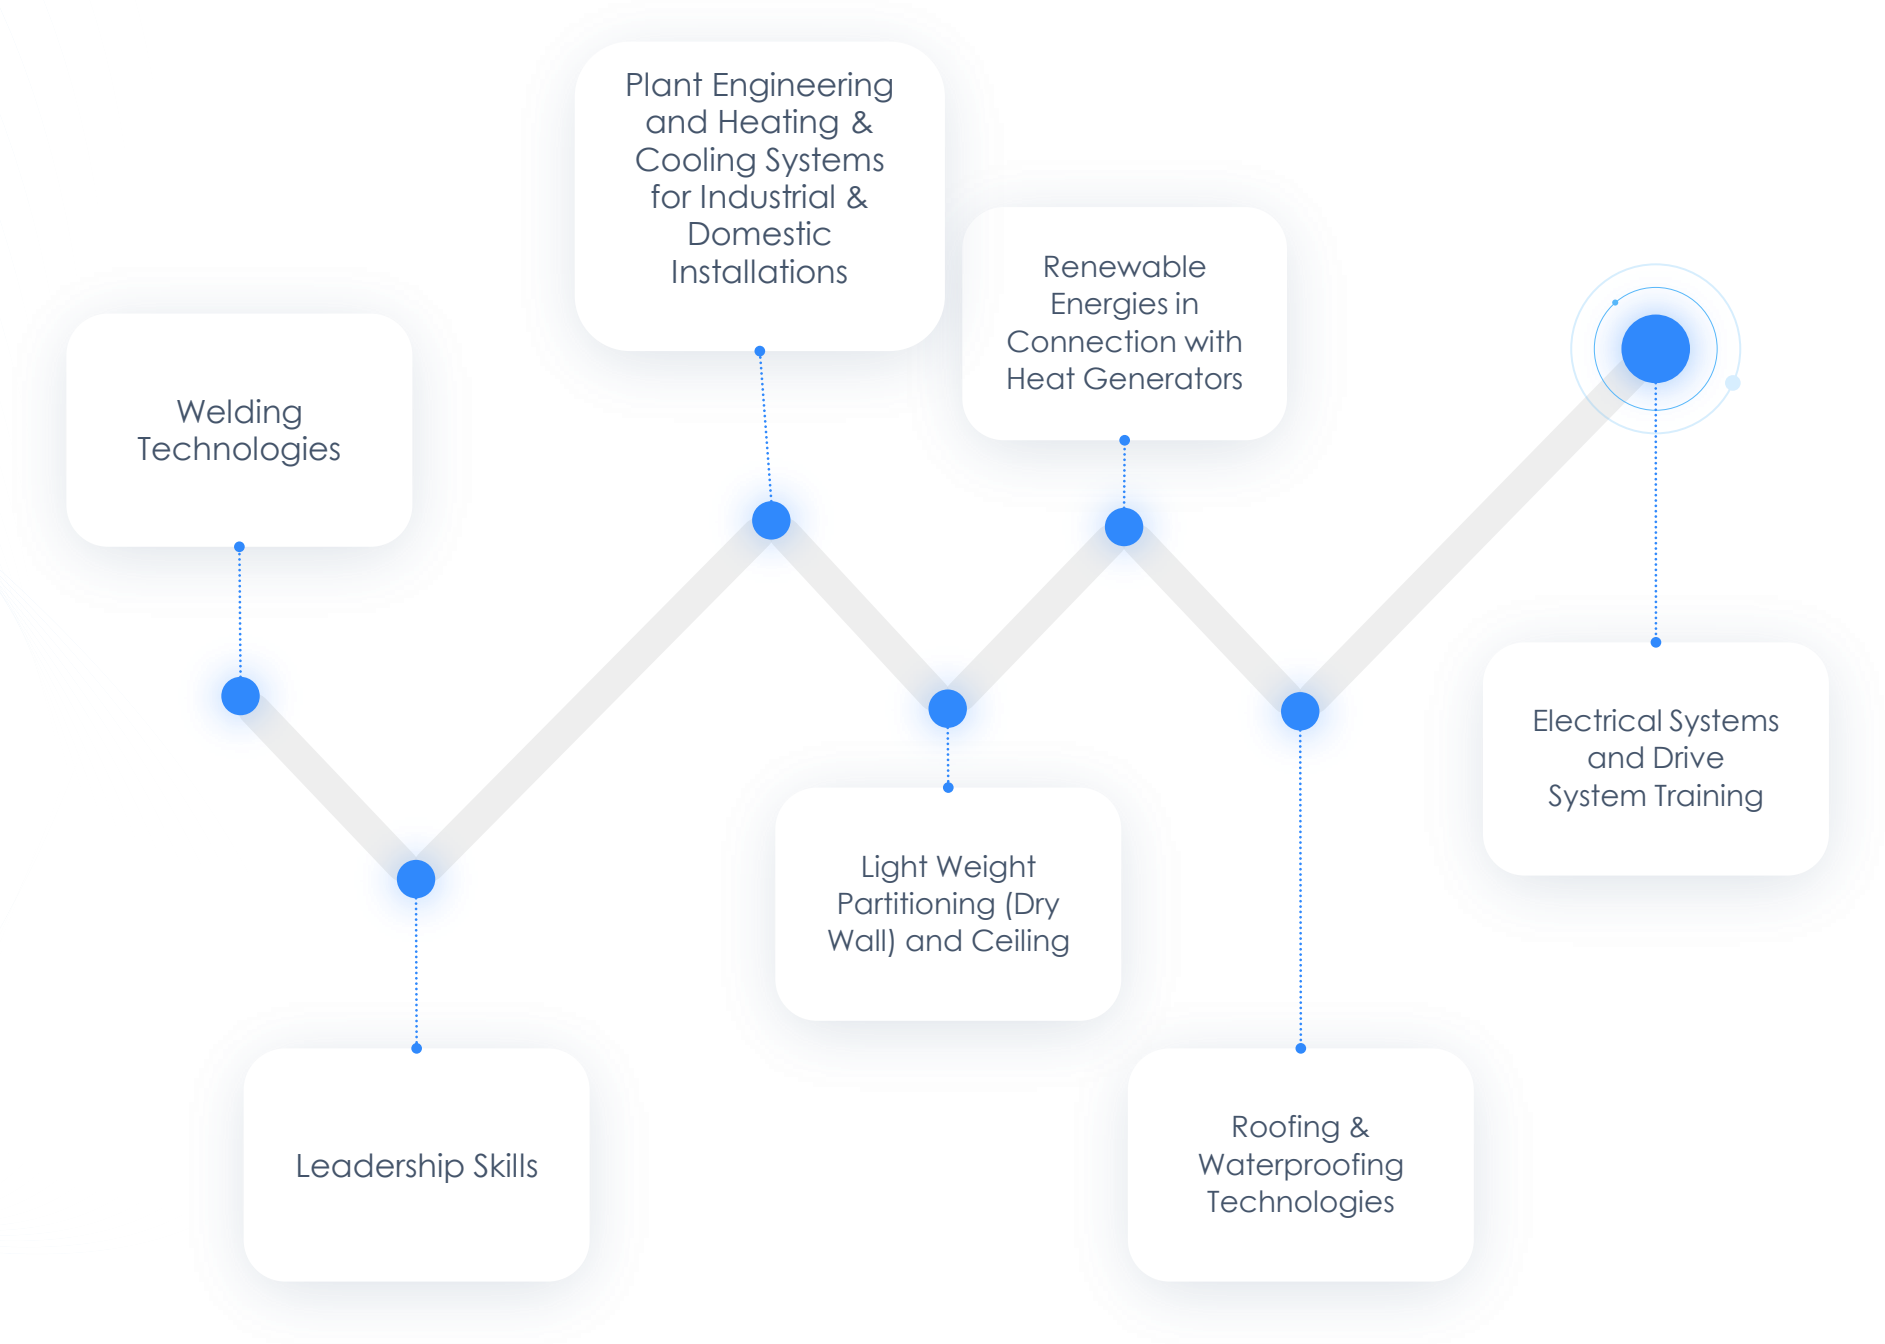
Welding Technologies

Leadership Skills

Plant Engineering and Heating & Cooling Systems for Industrial & Domestic Installations

Light Weight Partitioning (Dry Wall) and Ceiling

Renewable Energies in Connection with Heat Generators

Roofing & Waterproofing Technologies

Electrical Systems and Drive System Training